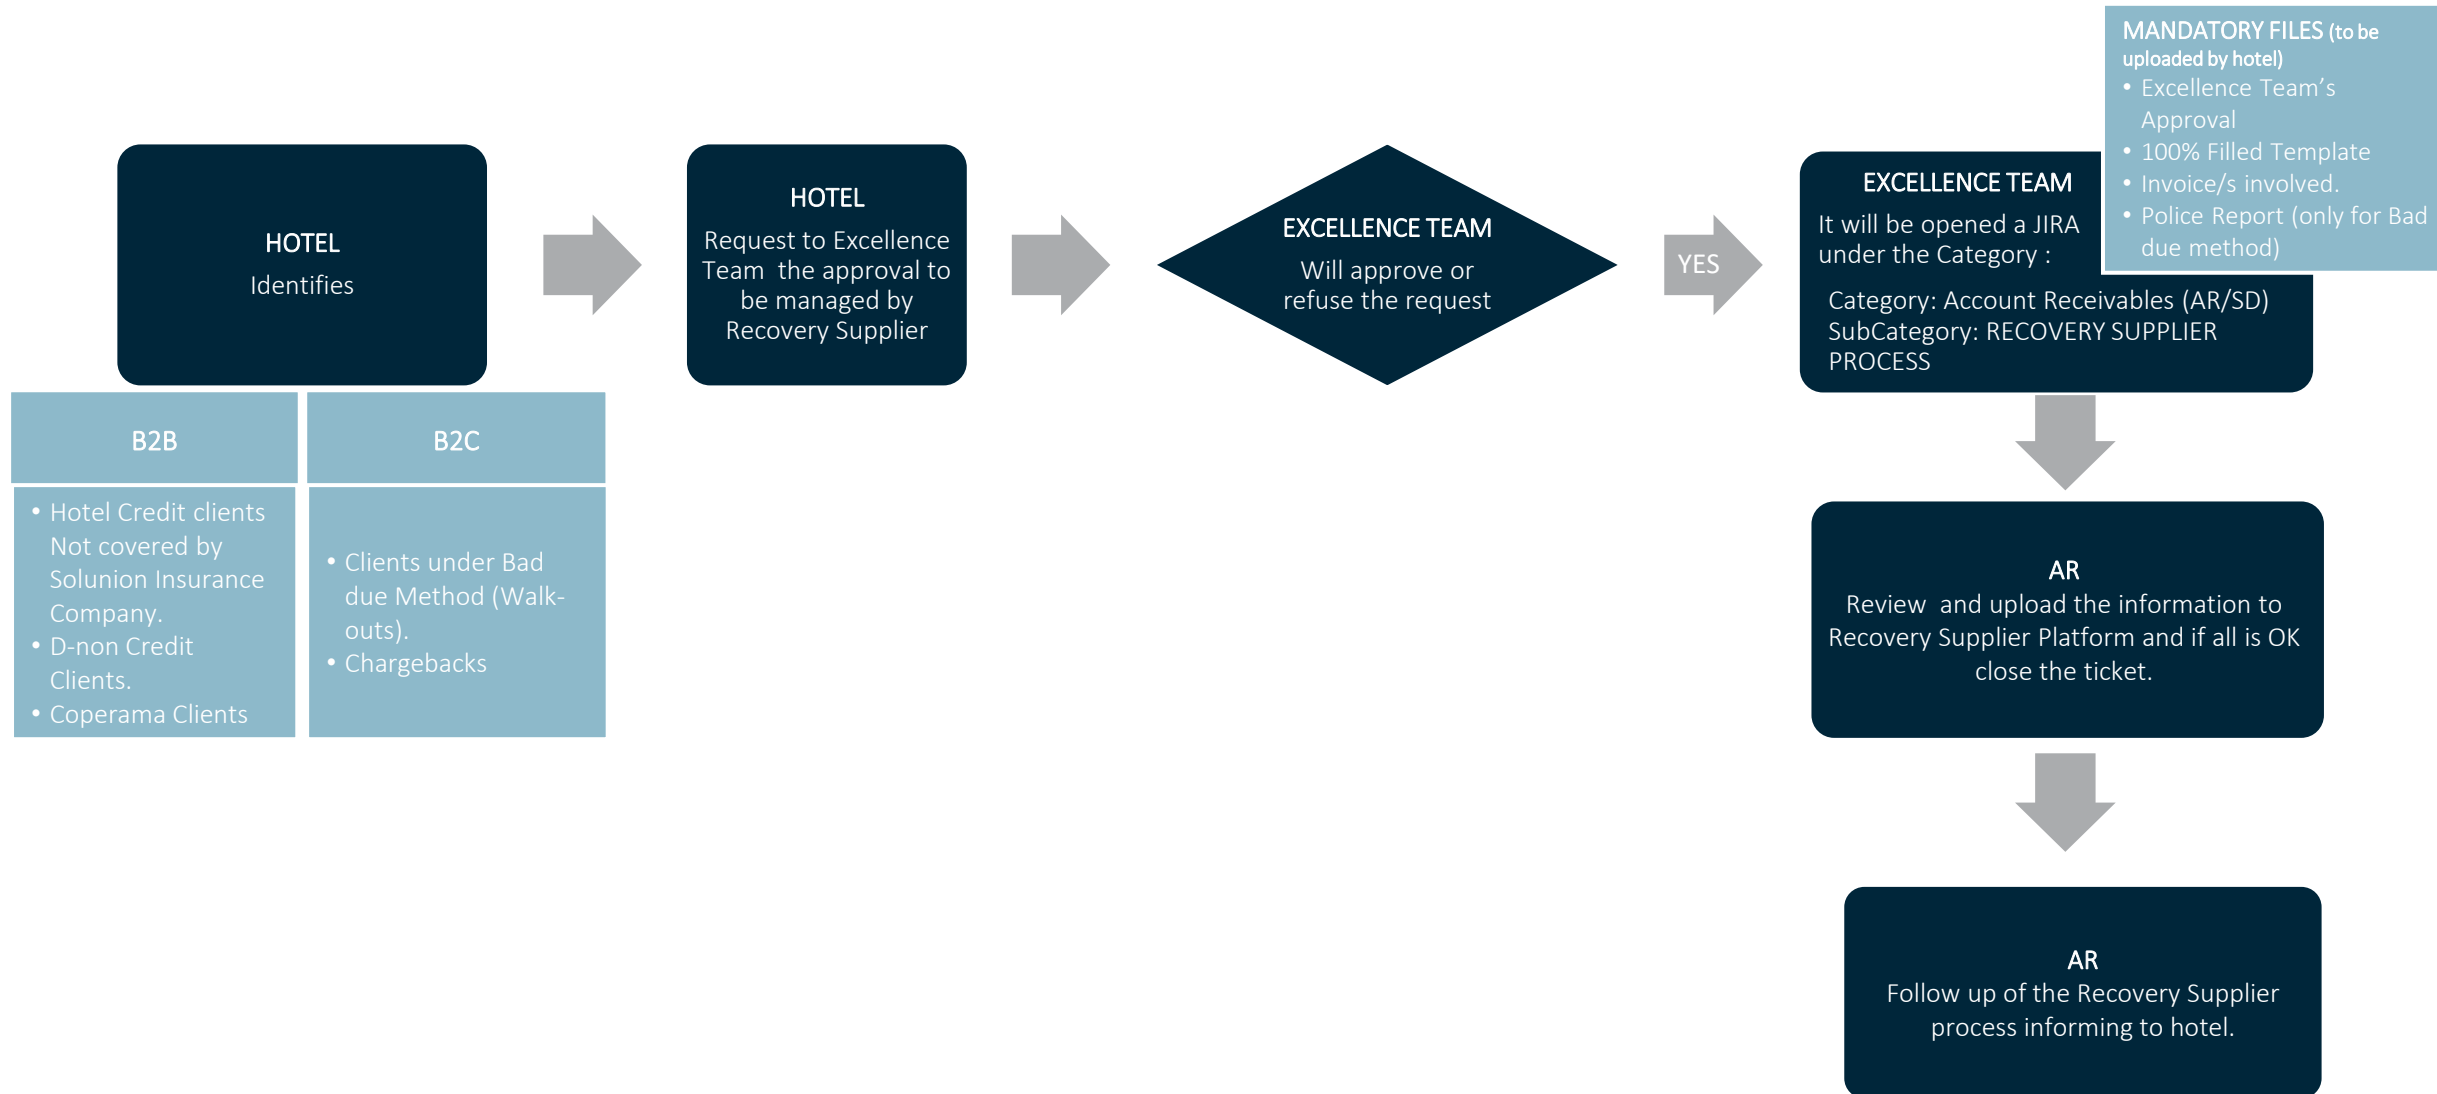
HOTEL
Identifies

B2B

B2C

- Hotel Credit clients Not covered by Solunion Insurance Company.
- D-non Credit Clients.
- Coperama Clients

- Clients under Bad due Method (Walk-outs).
- Chargebacks

HOTEL
Request to Excellence Team the approval to be managed by Recovery Supplier

EXCELLENCE TEAM
Will approve or refuse the request

YES

MANDATORY FILES (to be uploaded by hotel)
- Excellence Team's Approval
- 100% Filled Template
- Invoice/s involved.
- Police Report (only for Bad due method)

EXCELLENCE TEAM
It will be opened a JIRA under the Category :
Category: Account Receivables (AR/SD)
SubCategory: RECOVERY SUPPLIER PROCESS

AR
Review and upload the information to Recovery Supplier Platform and if all is OK close the ticket.

AR
Follow up of the Recovery Supplier process informing to hotel.